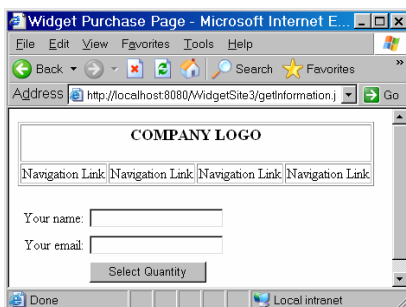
Widget Purchase Page - Microsoft Internet E...

File Edit View Favorites Tools Help

Back Search Favorites

Address http://localhost:8080/WidgetSite3/getInformation.j Go

COMPANY LOGO

| Navigation Link | Navigation Link | Navigation Link | Navigation Link |
|---|---|---|---|

Your name:

Your email:

Select Quantity

Done Local intranet